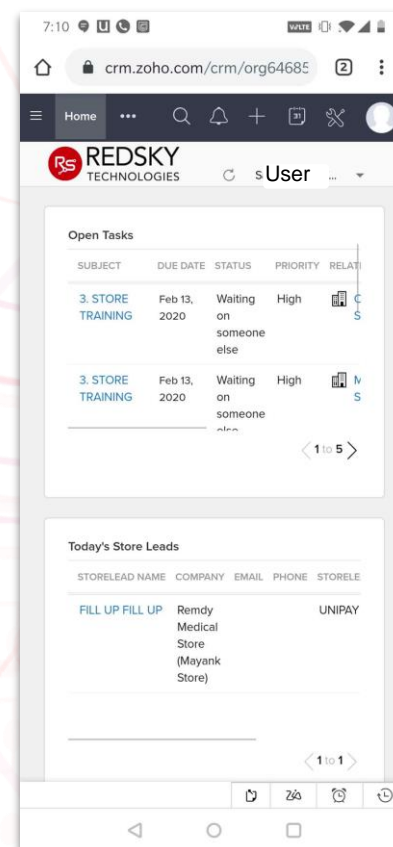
7:10

crm.zoho.com/crm/org64685

2

Home •••

31

RS REDSKY TECHNOLOGIES

S User ...

Open Tasks

| SUBJECT | DUE DATE | STATUS | PRIORITY | RELATI |
|---|---|---|---|---|
| 3. STORE TRAINING | Feb 13, 2020 | Waiting on someone else | High | C S |
| 3. STORE TRAINING | Feb 13, 2020 | Waiting on someone else | High | N S |

1 to 5

Today's Store Leads

| STORELEAD NAME | COMPANY | EMAIL | PHONE | STORELE |
|---|---|---|---|---|
| FILL UP FILL UP | Remdy Medical Store (Mayank Store) | | | UNIPAY |

1 to 1